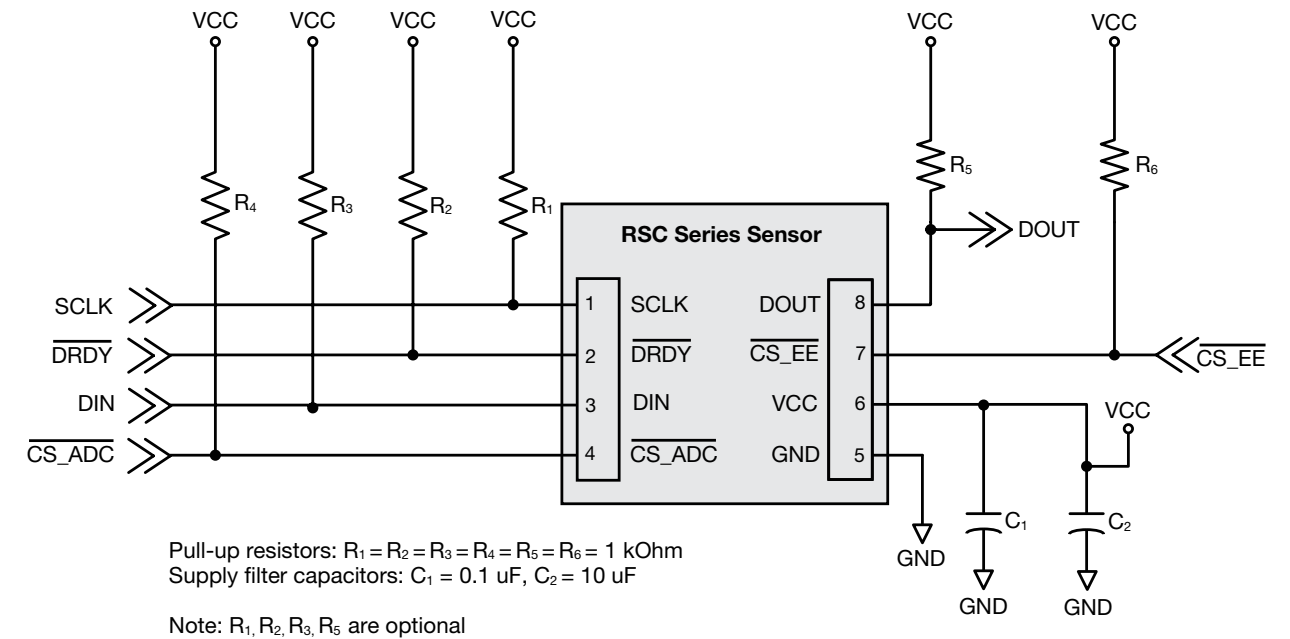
VCC VCC VCC VCC VCC VCC

$R_4$ $R_3$ $R_2$ $R_1$ $R_5$ $R_6$

RSC Series Sensor

DOUT

SCLK
$\overline{DRDY}$
DIN
$\overline{CS\_ADC}$

1 SCLK
2 $\overline{DRDY}$
3 DIN
4 $\overline{CS\_ADC}$

DOUT 8
$\overline{CS\_EE}$ 7
VCC 6
GND 5

$\overline{CS\_EE}$

VCC

GND

$C_1$ $C_2$

GND GND

Pull-up resistors: $R_1 = R_2 = R_3 = R_4 = R_5 = R_6 = 1$ kOhm
Supply filter capacitors: $C_1 = 0.1$ uF, $C_2 = 10$ uF

Note: $R_1$, $R_2$, $R_3$, $R_5$ are optional